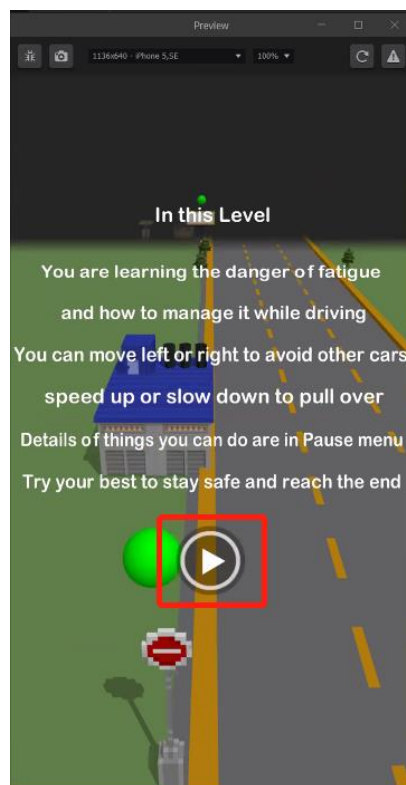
Preview

1136x640 - iPhone 5,SE

100%

In this Level

You are learning the danger of fatigue

and how to manage it while driving

You can move left or right to avoid other cars

speed up or slow down to pull over

Details of things you can do are in Pause menu

Try your best to stay safe and reach the end